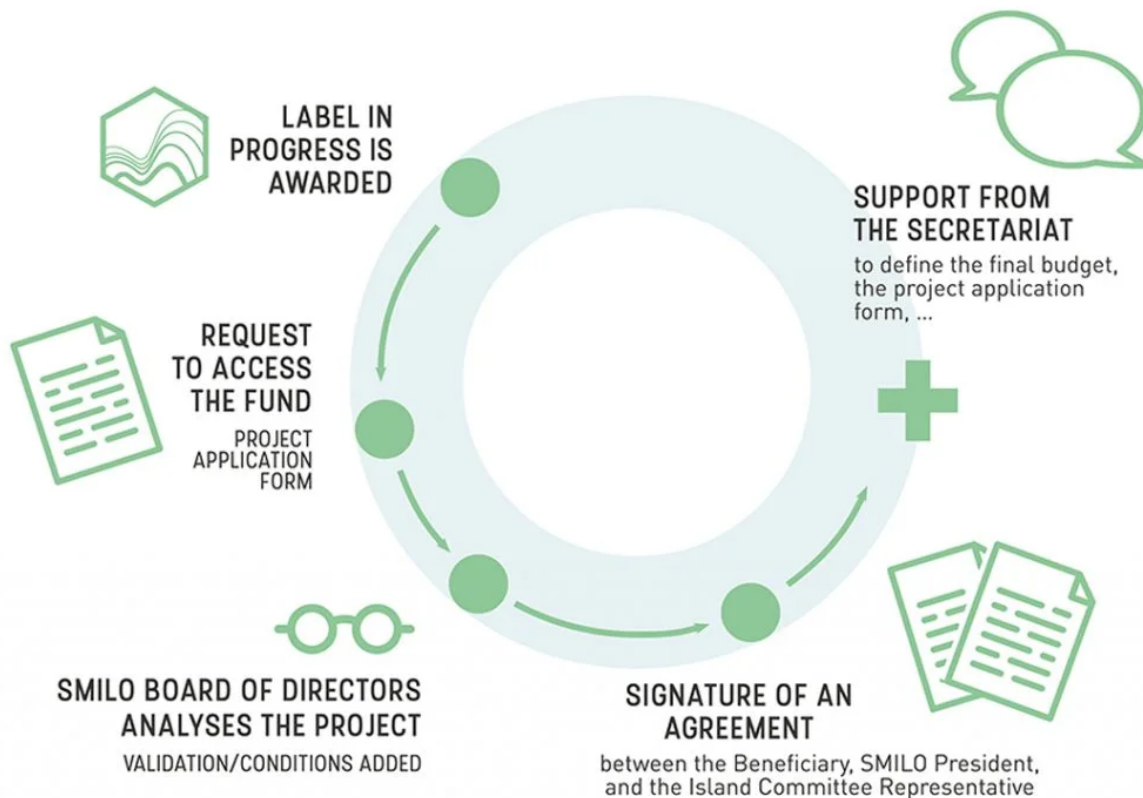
LABEL IN PROGRESS IS AWARDED

REQUEST TO ACCESS THE FUND

PROJECT APPLICATION FORM

SMILO BOARD OF DIRECTORS ANALYSES THE PROJECT

VALIDATION/CONDITIONS ADDED

SIGNATURE OF AN AGREEMENT

between the Beneficiary, SMILO President, and the Island Committee Representative

SUPPORT FROM THE SECRETARIAT

to define the final budget, the project application form, ...